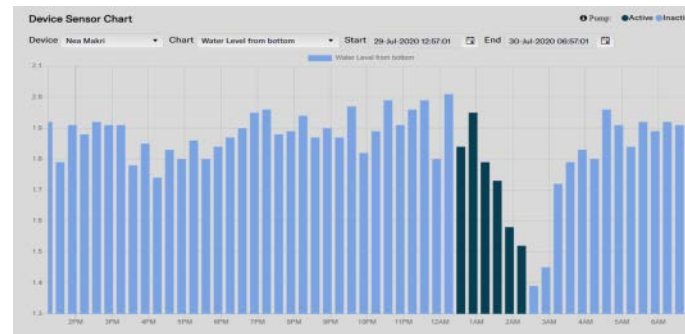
Device Sensor Chart

Pump: Active Inacti

Device Nea Makri

Chart Water Level from bottom

Start 29-Jul-2020 12:57:01

End 30-Jul-2020 06:57:01

Water Level from bottom

2.1
2.0
1.9
1.8
1.7
1.6
1.5
1.4
1.3

2PM 3PM 4PM 5PM 6PM 7PM 8PM 9PM 10PM 11PM 12AM 1AM 2AM 3AM 4AM 5AM 6AM